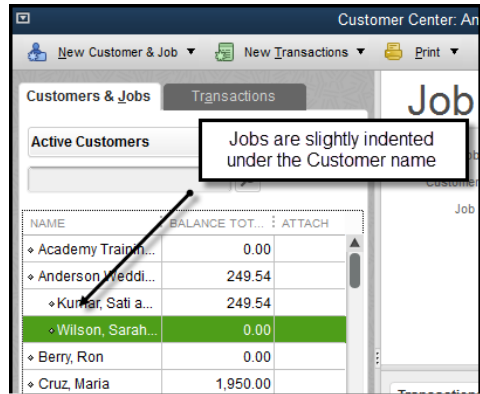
Customer Center: An

New Customer & Job ▼ New Transactions ▼ Print ▼

Customers & Jobs | Transactions

Active Customers

Jobs are slightly indented under the Customer name

Job

| NAME | BALANCE TOT... | ATTACH |
|---|---|---|
| ◆ Academy Trainin... | 0.00 | |
| ◆ Anderson Weddi... | 249.54 | |
| ◆ Kumar, Sati a... | 249.54 | |
| ◆ Wilson, Sarah... | 0.00 | |
| ◆ Berry, Ron | 0.00 | |
| ◆ Cruz, Maria | 1,950.00 | |

Custome
Job